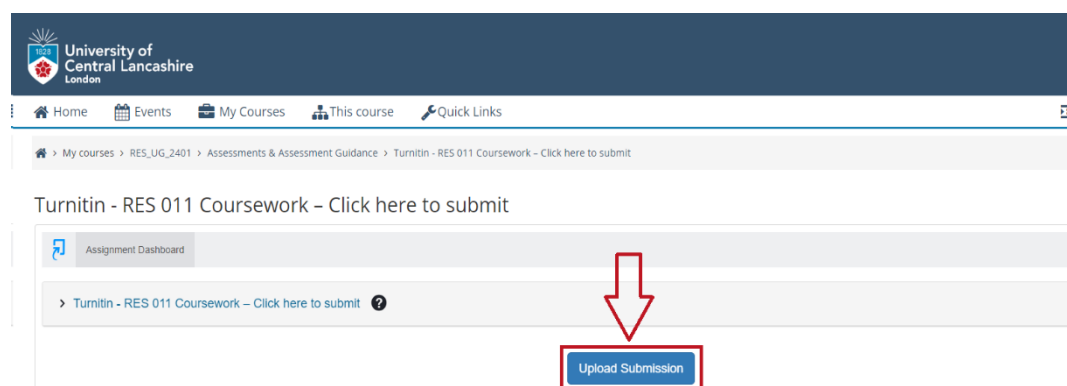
1828 University of Central Lancashire London

Home Events My Courses This course Quick Links

My courses > RES_UG_2401 > Assessments & Assessment Guidance > Turnitin - RES 011 Coursework – Click here to submit

Turnitin - RES 011 Coursework – Click here to submit

Assignment Dashboard

> Turnitin - RES 011 Coursework – Click here to submit ?

Upload Submission